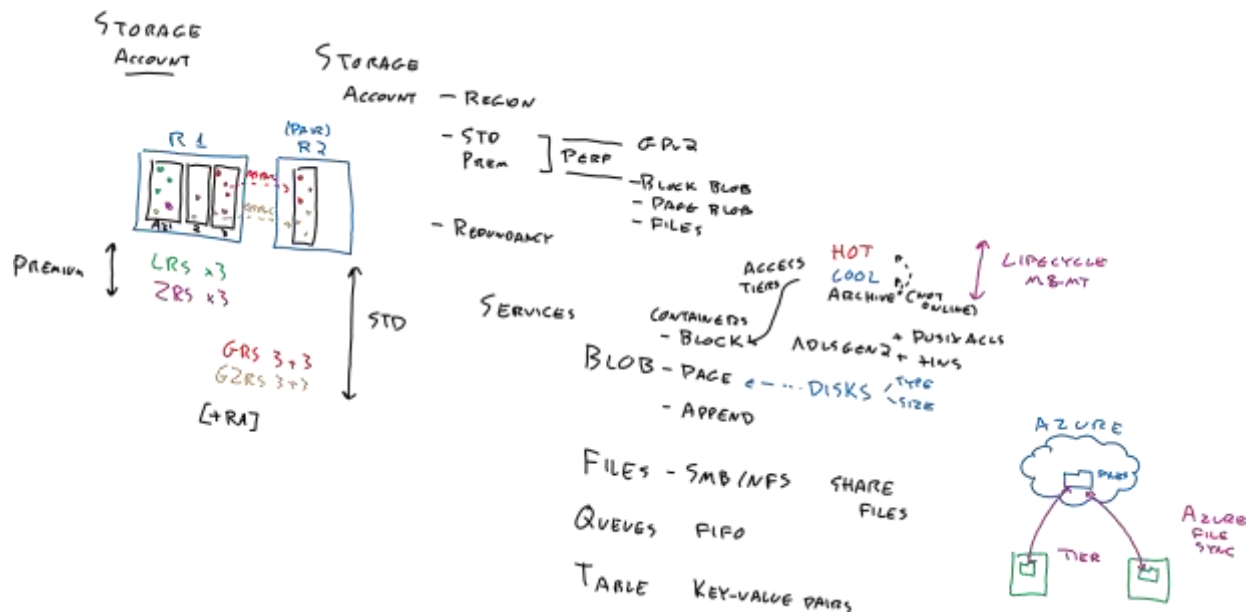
STORAGE ACCOUNT

STORAGE ACCOUNT - REGION

- STD
PREM ] PERF — GPv2
- BLOCK BLOB
- PAGE BLOB
- FILES

- REDUNDANCY

R1
AZ1 2 3

(PAIR) R2

PREMIUM
LRS x3
ZRS x3

STD
GRS 3+3
GZRS 3+3
[+RA]

SERVICES

ACCESS TIERS
HOT
COOL
ARCHIVE (NOT ONLINE)

LIFECYCLE MGMT

CONTAINERS
- BLOCK
ADLSGEN2 + POSIX ACLS + HNS

BLOB - PAGE ← ··· DISKS / TYPE \ SIZE
- APPEND

FILES - SMB/NFS   SHARE FILES

QUEUES   FIFO

TABLE   KEY-VALUE PAIRS

AZURE
FILES
TIER
AZURE FILE SYNC